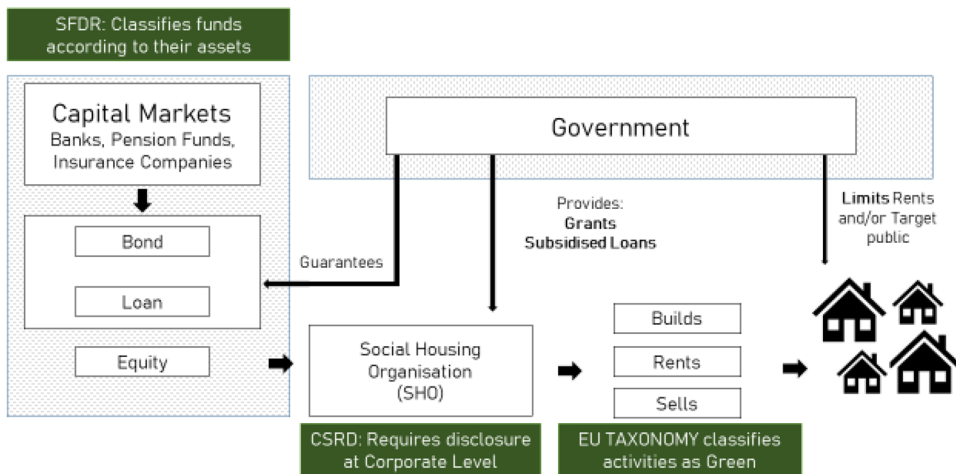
SFDR: Classifies funds according to their assets

Capital Markets
Banks, Pension Funds, Insurance Companies

Government

Provides:
Grants
Subsidised Loans

Limits Rents and/or Target public

Bond

Guarantees

Loan

Equity

Social Housing Organisation (SHO)

Builds

Rents

Sells

CSRD: Requires disclosure at Corporate Level

EU TAXONOMY classifies activities as Green